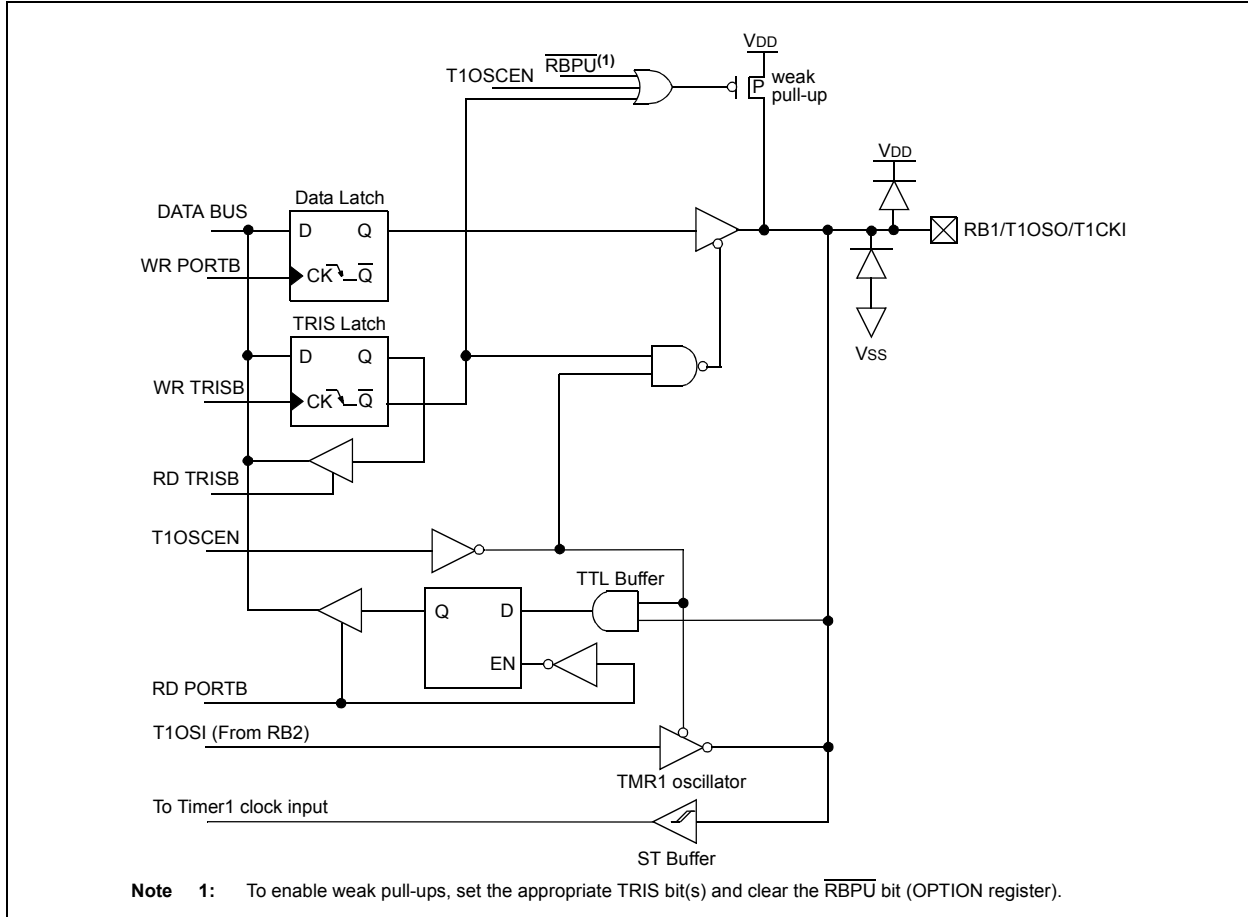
VDD

T1OSCEN $\overline{RBPU}^{(1)}$

P weak pull-up

VDD

Data Latch

DATA BUS

D Q

RB1/T1OSO/T1CKI

WR PORTB

CK $\overline{Q}$

TRIS Latch

D Q

VSS

WR TRISB

CK $\overline{Q}$

RD TRISB

T1OSCEN

TTL Buffer

Q D

EN

RD PORTB

T1OSI (From RB2)

TMR1 oscillator

To Timer1 clock input

ST Buffer

**Note 1:** To enable weak pull-ups, set the appropriate TRIS bit(s) and clear the $\overline{RBPU}$ bit (OPTION register).